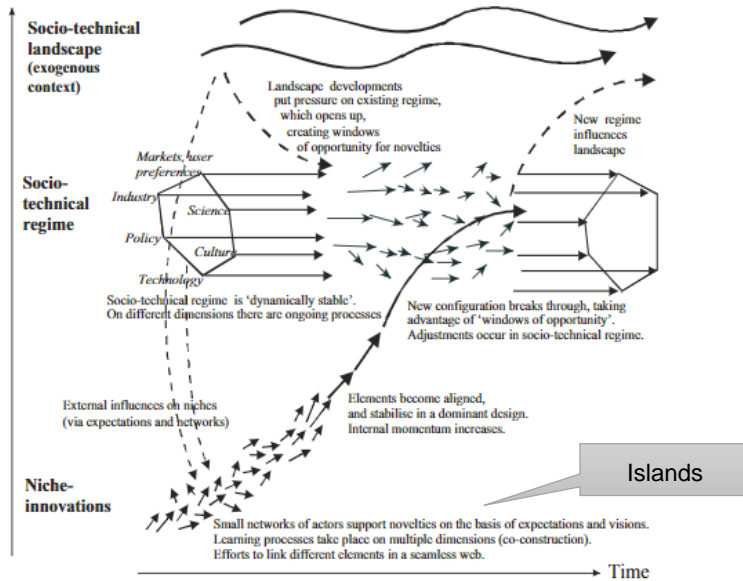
Socio-technical landscape (exogenous context)

Landscape developments put pressure on existing regime, which opens up, creating windows of opportunity for novelties

New regime influences landscape

Socio-technical regime

Markets, user preferences

Industry

Science

Policy

Culture

Technology

Socio-technical regime is 'dynamically stable'. On different dimensions there are ongoing processes

New configuration breaks through, taking advantage of 'windows of opportunity'. Adjustments occur in socio-technical regime.

External influences on niches (via expectations and networks)

Elements become aligned, and stabilise in a dominant design. Internal momentum increases.

Islands

Niche-innovations

Small networks of actors support novelties on the basis of expectations and visions. Learning processes take place on multiple dimensions (co-construction). Efforts to link different elements in a seamless web.

Time